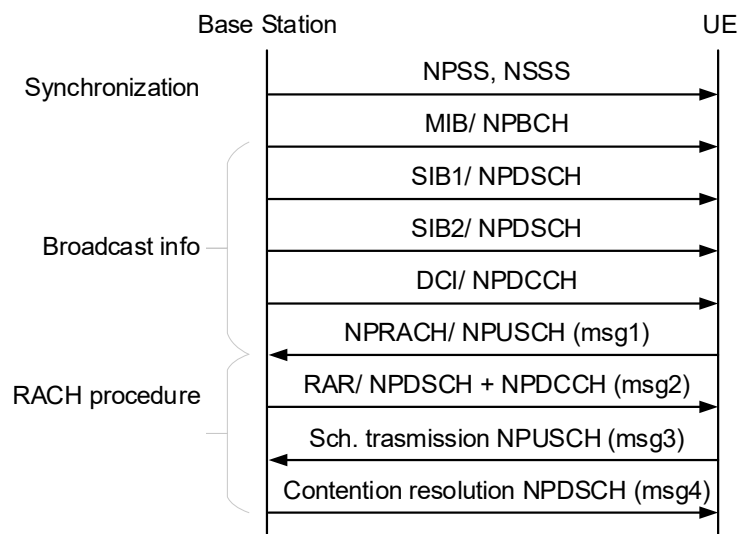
Base Station

UE

Synchronization

NPSS, NSSS

MIB/ NPBCH

SIB1/ NPDSCH

Broadcast info

SIB2/ NPDSCH

DCI/ NPDCCH

NPRACH/ NPUSCH (msg1)

RACH procedure

RAR/ NPDSCH + NPDCCH (msg2)

Sch. trasmission NPUSCH (msg3)

Contention resolution NPDSCH (msg4)